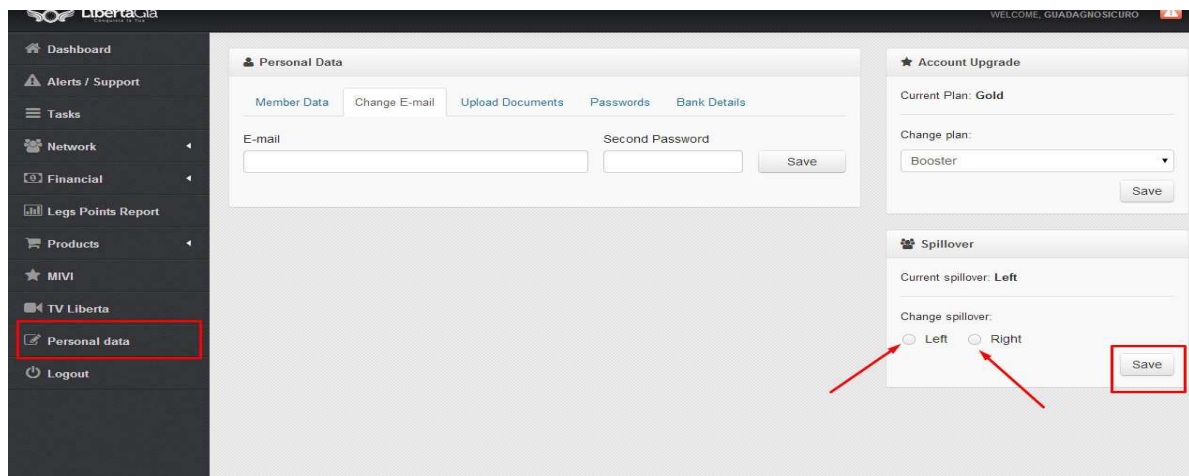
LibertaGia

WELCOME, GUADAGNOSICURO

Dashboard
Alerts / Support
Tasks
Network
Financial
Legs Points Report
Products
MIVI
TV Liberta
Personal data
Logout

Personal Data

Member Data | Change E-mail | Upload Documents | Passwords | Bank Details

E-mail

Second Password

Save

Account Upgrade

Current Plan: Gold

Change plan:

Booster

Save

Spillover

Current spillover: Left

Change spillover:

Left Right

Save